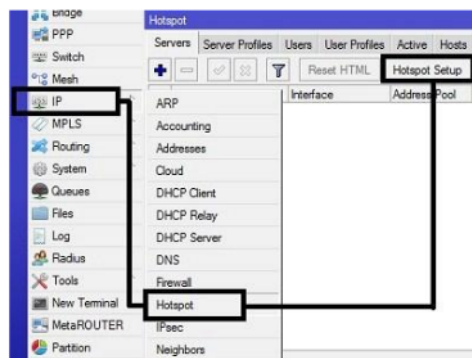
Bridge
PPP
Switch
Mesh
IP
MPLS
Routing
System
Queues
Files
Log
Radius
Tools
New Terminal
MetaROUTER
Partition

ARP
Accounting
Addresses
Cloud
DHCP Client
DHCP Relay
DHCP Server
DNS
Firewall
Hotspot
IPsec
Neighbors

Hotspot
Servers | Server Profiles | Users | User Profiles | Active | Hosts
Reset HTML | Hotspot Setup
Interface | Address Pool